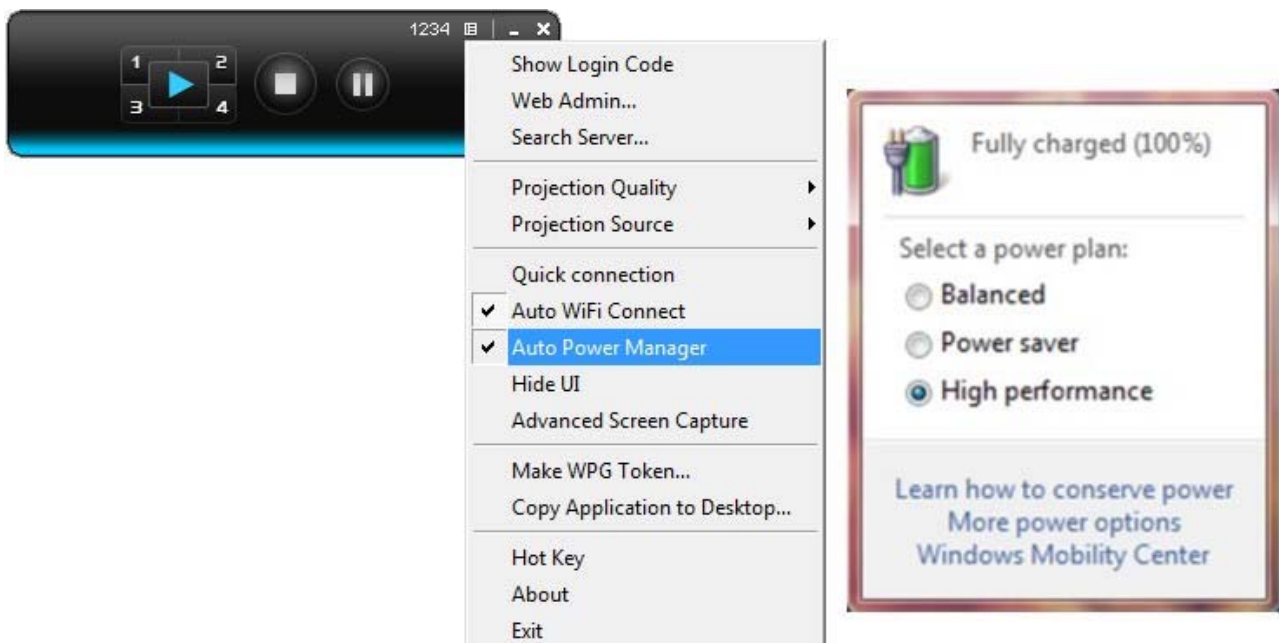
1234

1 2
3 4

Show Login Code
Web Admin...
Search Server...

Projection Quality
Projection Source

Quick connection
✔ Auto WiFi Connect
✔ Auto Power Manager
Hide UI
Advanced Screen Capture

Make WPG Token...
Copy Application to Desktop...

Hot Key
About
Exit

Fully charged (100%)

Select a power plan:
Balanced
Power saver
High performance

Learn how to conserve power
More power options
Windows Mobility Center